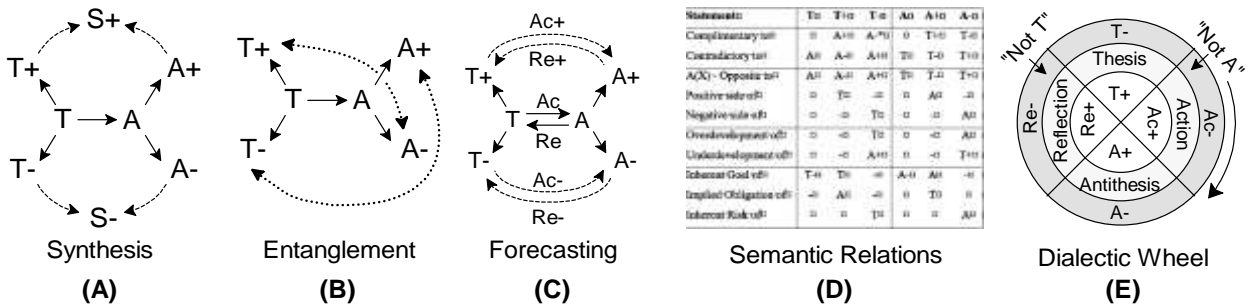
S+
T+
A+
T
A
T-
A-
S-
Synthesis
(A)

T+
A+
T
A
T-
A-
Entanglement
(B)

Ac+
Re+
T+
A+
Ac
T
A
Re
T-
A-
Ac-
Re-
Forecasting
(C)

| Statements | T | T+ | T- | A | A+ | A- |
|---|---|---|---|---|---|---|
| Complimentary to | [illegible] | A+ | A- | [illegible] | T+ | T- |
| Contradictory to | A- | A- | A+ | A- | T- | T+ |
| A(X) - Opposite to | A | A- | A+ | T | T- | T+ |
| Positive side of | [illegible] | T | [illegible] | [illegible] | A | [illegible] |
| Negative side of | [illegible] | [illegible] | T | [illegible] | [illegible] | A |
| Overdevelopment of | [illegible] | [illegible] | T | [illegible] | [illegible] | A |
| Underdevelopment of | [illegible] | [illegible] | A+ | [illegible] | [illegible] | T+ |
| Inherent Goal of | T- | T | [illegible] | A- | A | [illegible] |
| Implied Obligation of | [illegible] | A | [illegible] | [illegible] | T | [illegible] |
| Inherent Risk of | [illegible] | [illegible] | T | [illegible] | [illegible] | A |

Semantic Relations
(D)

T-
"Not T"
"Not A"
Thesis
T+
Re-
Reflection
Re+
Ac+
Action
Ac-
A+
Antithesis
A-
Dialectic Wheel
(E)